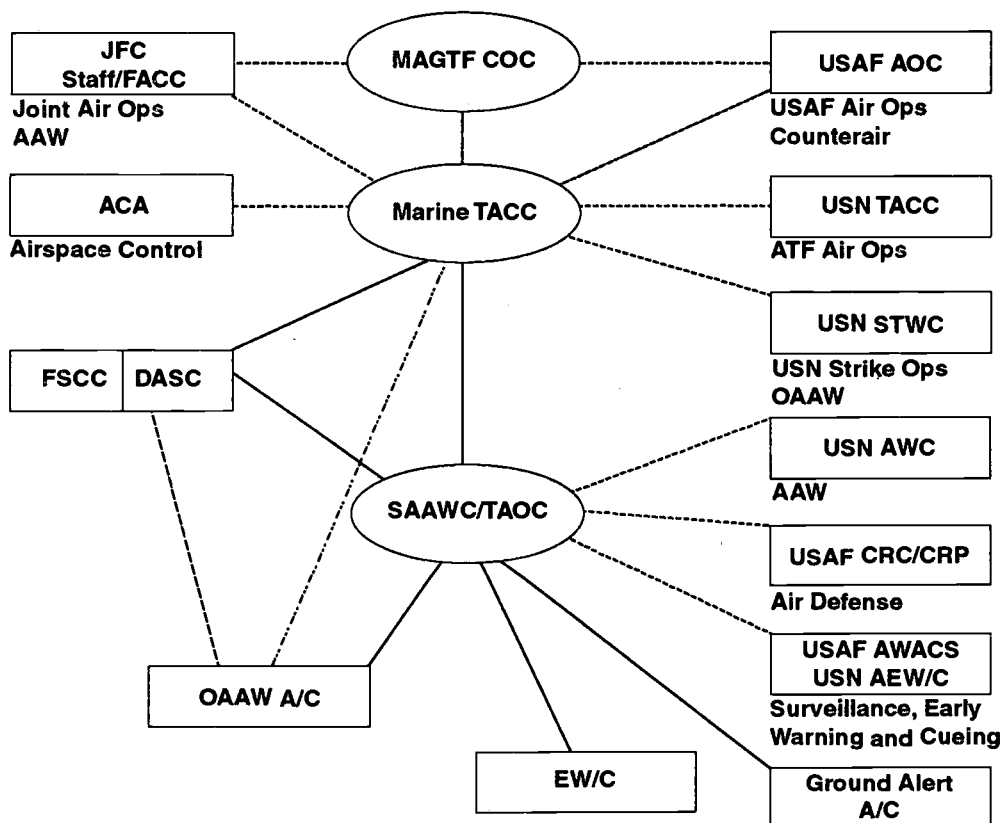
JFC Staff/FACC
Joint Air Ops
AAW

MAGTF COC

USAF AOC
USAF Air Ops
Counterair

ACA
Airspace Control

Marine TACC

USN TACC
ATF Air Ops

USN STWC
USN Strike Ops
OAAW

FSCC
DASC

USN AWC
AAW

SAAWC/TAOC

USAF CRC/CRP
Air Defense

USAF AWACS
USN AEW/C
Surveillance, Early Warning and Cueing

OAAW A/C

EW/C

Ground Alert A/C